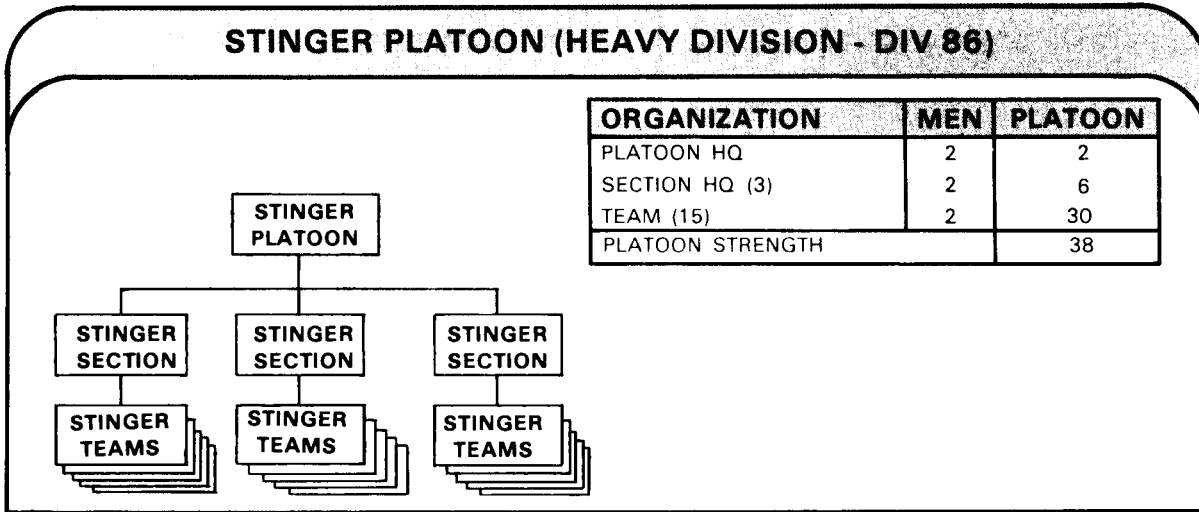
STINGER PLATOON (HEAVY DIVISION - DIV 86)

| ORGANIZATION | MEN | PLATOON |
|---|---|---|
| PLATOON HQ | 2 | 2 |
| SECTION HQ (3) | 2 | 6 |
| TEAM (15) | 2 | 30 |
| PLATOON STRENGTH | | 38 |

STINGER PLATOON

STINGER SECTION

STINGER SECTION

STINGER SECTION

STINGER TEAMS

STINGER TEAMS

STINGER TEAMS